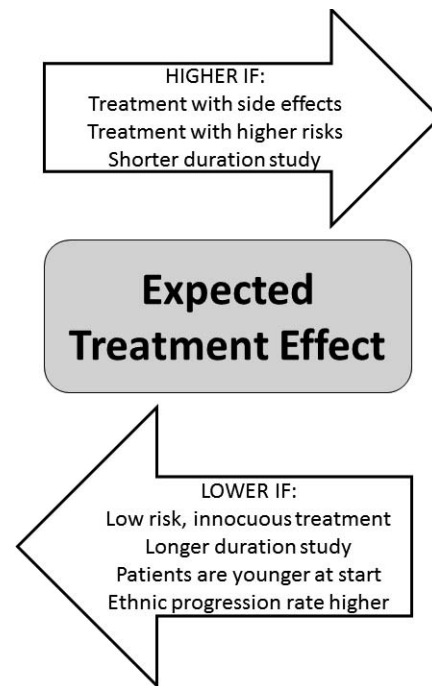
HIGHER IF:
Treatment with side effects
Treatment with higher risks
Shorter duration study

Expected Treatment Effect

LOWER IF:
Low risk, innocuous treatment
Longer duration study
Patients are younger at start
Ethnic progression rate higher